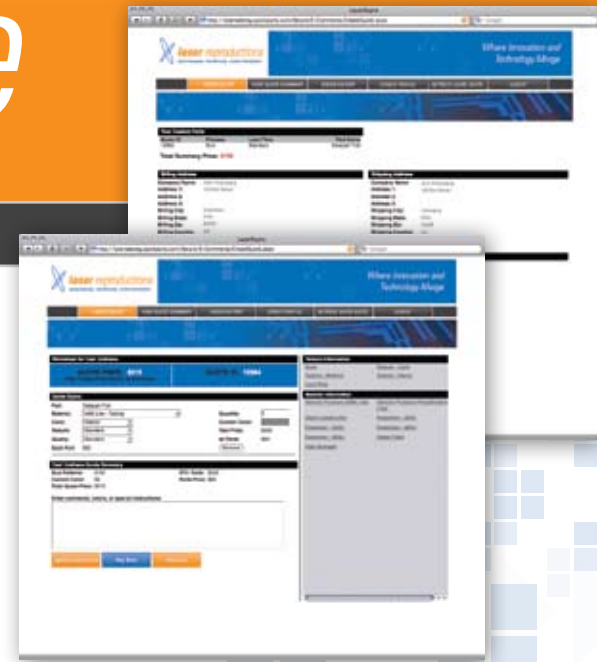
LaserRepro

laser reproductions

Where Innovation and Technology Merge

Your Custom Parts

Total Summary Price: $150

Billing Address

Shipping Address

LaserRepro

laser reproductions

Where Innovation and Technology Merge

QUOTE ID: 10984

Model Options

Total Cost/Piece Quote Summary

Enter comments, notes, or special instructions: